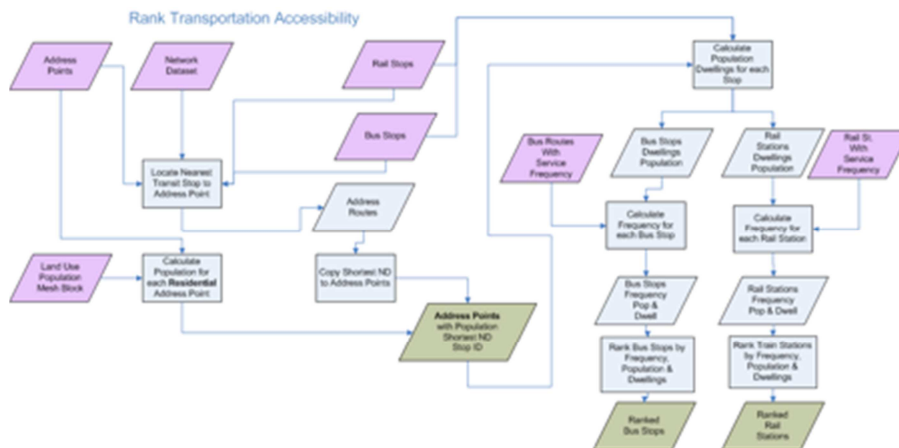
Rank Transportation Accessibility

Address Points

Network Dataset

Rail Stops

Bus Stops

Locate Nearest Transit Stop to Address Point

Address Routes

Land Use Population Mesh Block

Calculate Population for each Residential Address Point

Copy Shortest ND to Address Points

Address Points with Population Shortest ND Stop ID

Calculate Population Dwellings for each Stop

Bus Routes With Service Frequency

Bus Stops Dwellings Population

Rail Stations Dwellings Population

Rail St. With Service Frequency

Calculate Frequency for each Bus Stop

Calculate Frequency for each Rail Station

Bus Stops Frequency Pop & Dwell

Rail Stations Frequency Pop & Dwell

Rank Bus Stops by Frequency, Population & Dwellings

Rank Train Stations by Frequency, Population & Dwellings

Ranked Bus Stops

Ranked Rail Stations